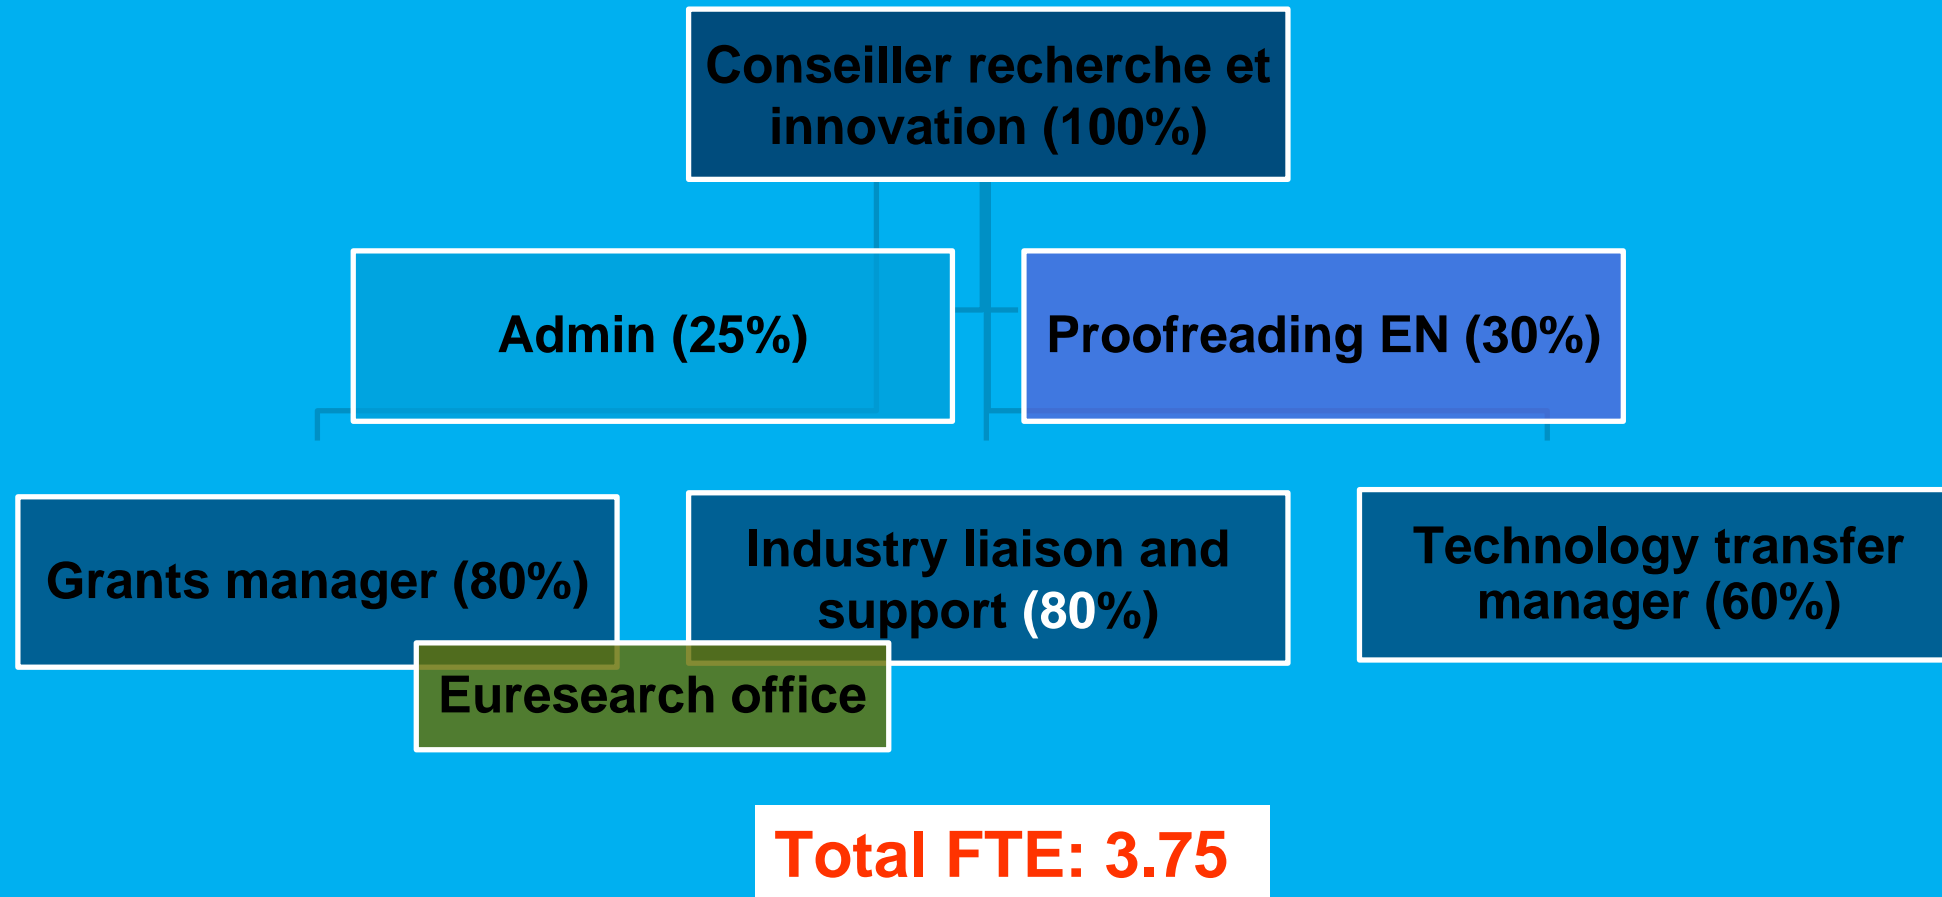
Conseiller recherche et innovation (100%)

Admin (25%)

Proofreading EN (30%)

Grants manager (80%)

Industry liaison and support (80%)

Technology transfer manager (60%)

Euresearch office

Total FTE: 3.75